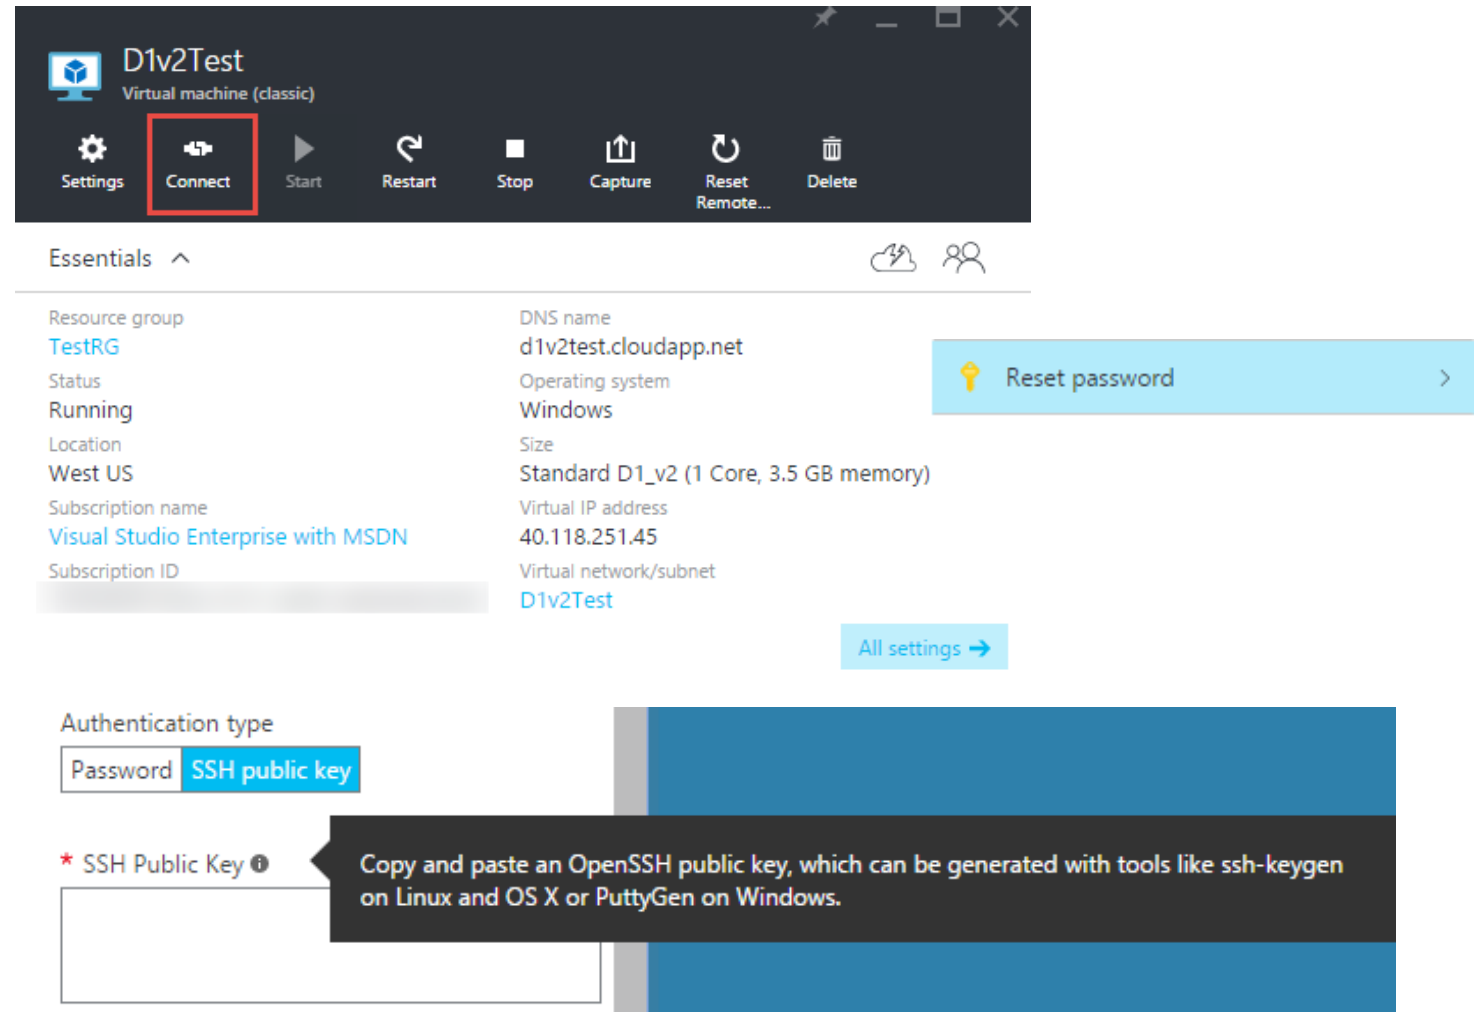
D1v2Test
Virtual machine (classic)

Settings Connect Start Restart Stop Capture Reset Remote... Delete

Essentials

Resource group
TestRG
Status
Running
Location
West US
Subscription name
Visual Studio Enterprise with MSDN
Subscription ID
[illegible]

DNS name
d1v2test.cloudapp.net
Operating system
Windows
Size
Standard D1_v2 (1 Core, 3.5 GB memory)
Virtual IP address
40.118.251.45
Virtual network/subnet
D1v2Test

Reset password

All settings →

Authentication type
Password SSH public key

* SSH Public Key

Copy and paste an OpenSSH public key, which can be generated with tools like ssh-keygen on Linux and OS X or PuttyGen on Windows.